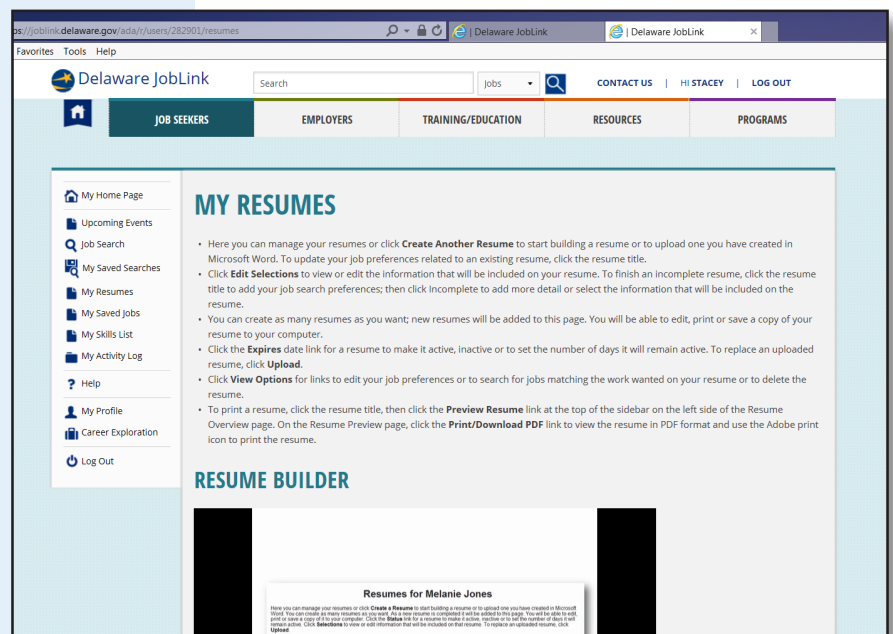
ps://joblink.delaware.gov/ada/r/users/282901/resumes

| Delaware JobLink

| Delaware JobLink

Favorites Tools Help

Delaware JobLink

Search

Jobs

CONTACT US | HI STACEY | LOG OUT

JOB SEEKERS

EMPLOYERS

TRAINING/EDUCATION

RESOURCES

PROGRAMS

My Home Page

Upcoming Events

Job Search

My Saved Searches

My Resumes

My Saved Jobs

My Skills List

My Activity Log

Help

My Profile

Career Exploration

Log Out

MY RESUMES

• Here you can manage your resumes or click **Create Another Resume** to start building a resume or to upload one you have created in Microsoft Word. To update your job preferences related to an existing resume, click the resume title.
• Click **Edit Selections** to view or edit the information that will be included on your resume. To finish an incomplete resume, click the resume title to add your job search preferences; then click Incomplete to add more detail or select the information that will be included on the resume.
• You can create as many resumes as you want; new resumes will be added to this page. You will be able to edit, print or save a copy of your resume to your computer.
• Click the **Expires** date link for a resume to make it active, inactive or to set the number of days it will remain active. To replace an uploaded resume, click **Upload**.
• Click **View Options** for links to edit your job preferences or to search for jobs matching the work wanted on your resume or to delete the resume.
• To print a resume, click the resume title, then click the **Preview Resume** link at the top of the sidebar on the left side of the Resume Overview page. On the Resume Preview page, click the **Print/Download PDF** link to view the resume in PDF format and use the Adobe print icon to print the resume.

RESUME BUILDER

Resumes for Melanie Jones

Here you can manage your resumes or click **Create a Resume** to start building a resume or to upload one you have created in Microsoft Word. You can create as many resumes as you want. As a new resume is completed it will be added to this page. You will be able to edit, print or save a copy of it to your computer. Click the **Status** link for a resume to make it active, inactive or to set the number of days it will remain active. Click **Selections** to view or edit information that will be included on that resume. To replace an uploaded resume, click **Upload**